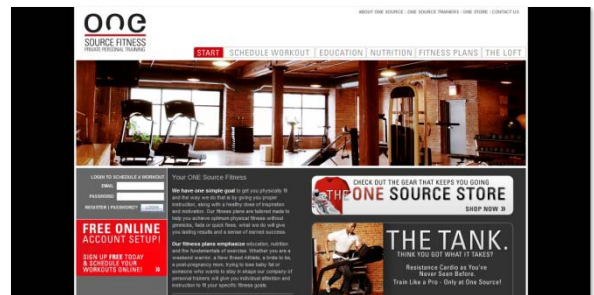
ABOUT ONE SOURCE · ONE SOURCE TRAINERS · ONE STORE · CONTACT US

ONE
SOURCE FITNESS
PRIVATE PERSONAL TRAINING

START | SCHEDULE WORKOUT | EDUCATION | NUTRITION | FITNESS PLANS | THE LOFT

LOGIN TO SCHEDULE A WORKOUT
EMAIL
PASSWORD
REGISTER | PASSWORD? LOGIN

FREE ONLINE ACCOUNT SETUP!
SIGN UP FREE TODAY & SCHEDULE YOUR WORKOUTS ONLINE!

Your ONE Source Fitness

We have one simple goal is to get you physically fit and the way we do that is by giving you proper instruction, along with a healthy dose of inspiration and motivation. Our fitness plans are tailored made to help you achieve optimum physical fitness without gimmicks, fads or quick fixes, what we do will give you lasting results and a sense of earned success.

Our fitness plans emphasize education, nutrition and the fundamentals of exercise. Whether you are a weekend warrior, a New Breed Athlete, a bride to be, a post-pregnancy mom, trying to lose baby fat or someone who wants to stay in shape our company of personal trainers will give you individual attention and instruction to fit your specific fitness goals.

CHECK OUT THE GEAR THAT KEEPS YOU GOING
THE ONE SOURCE STORE
SHOP NOW »

THE TANK.
THINK YOU GOT WHAT IT TAKES?
Resistance Cardio as You've Never Seen Before.
Train Like a Pro - Only at One Source!